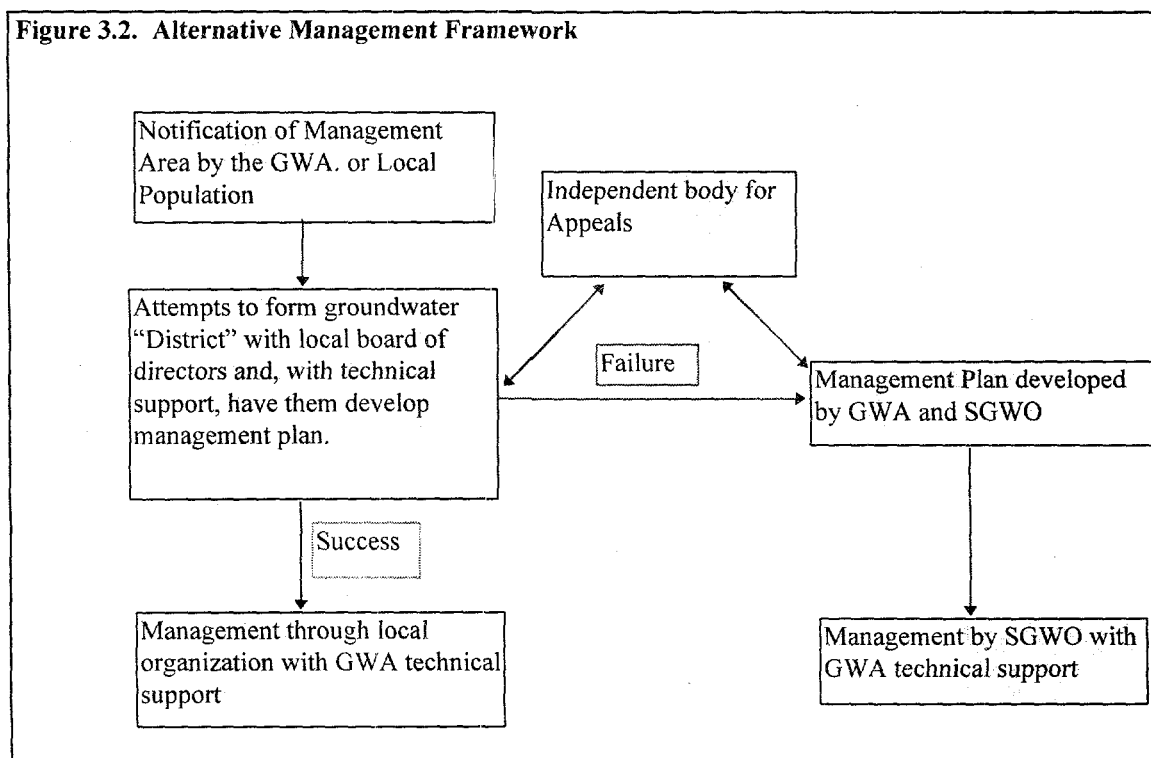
Figure 3.2. Alternative Management Framework

Notification of Management Area by the GWA. or Local Population

Independent body for Appeals

Attempts to form groundwater "District" with local board of directors and, with technical support, have them develop management plan.

Failure

Management Plan developed by GWA and SGWO

Success

Management through local organization with GWA technical support

Management by SGWO with GWA technical support